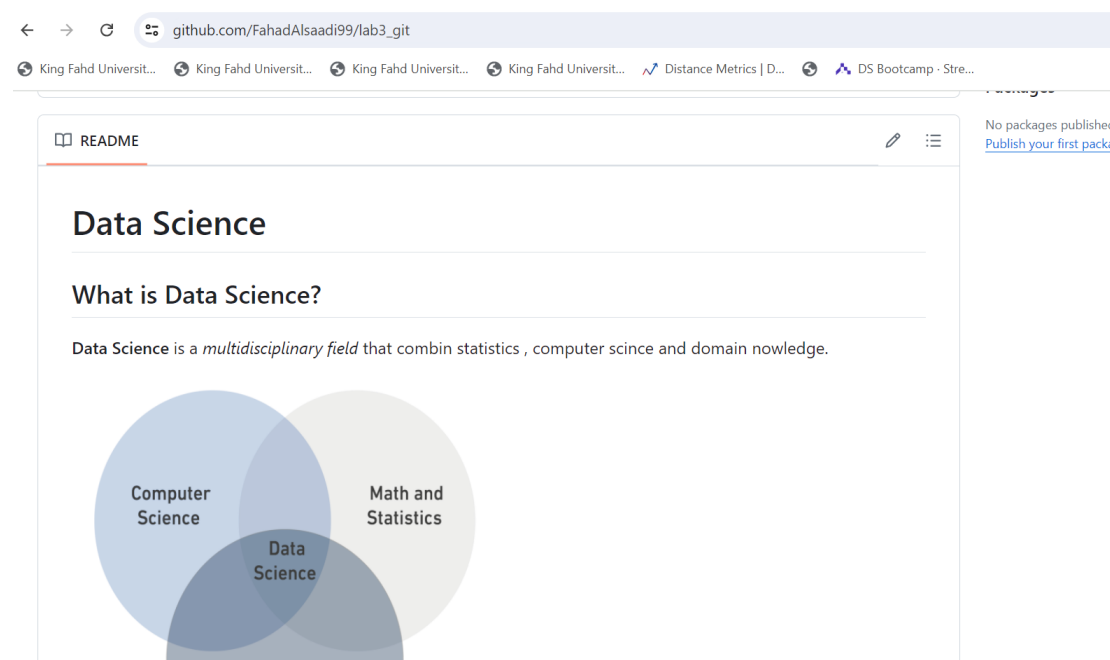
github.com/FahadAlsaadi99/lab3_git

King Fahd Universit... King Fahd Universit... King Fahd Universit... King Fahd Universit... Distance Metrics | D... DS Bootcamp · Stre...

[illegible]

No packages publishe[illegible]
Publish your first packa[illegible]

README

# Data Science

## What is Data Science?

**Data Science** is a *multidisciplinary field* that combin statistics , computer scince and domain nowledge.

Computer Science

Math and Statistics

Data Science